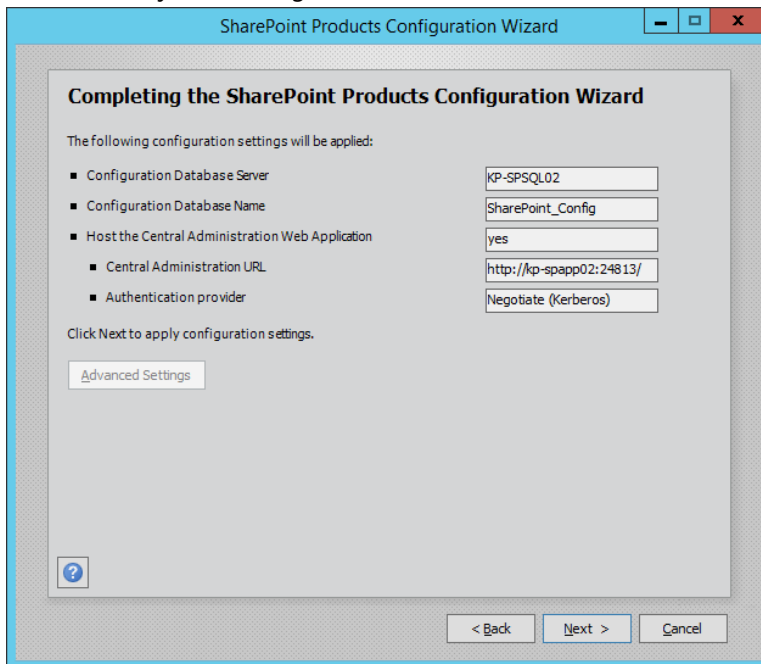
SharePoint Products Configuration Wizard

Completing the SharePoint Products Configuration Wizard

The following configuration settings will be applied:

■ Configuration Database Server KP-SPSQL02

■ Configuration Database Name SharePoint_Config

■ Host the Central Administration Web Application yes

■ Central Administration URL http://kp-spapp02:24813/

■ Authentication provider Negotiate (Kerberos)

Click Next to apply configuration settings.

Advanced Settings

?

< Back Next > Cancel